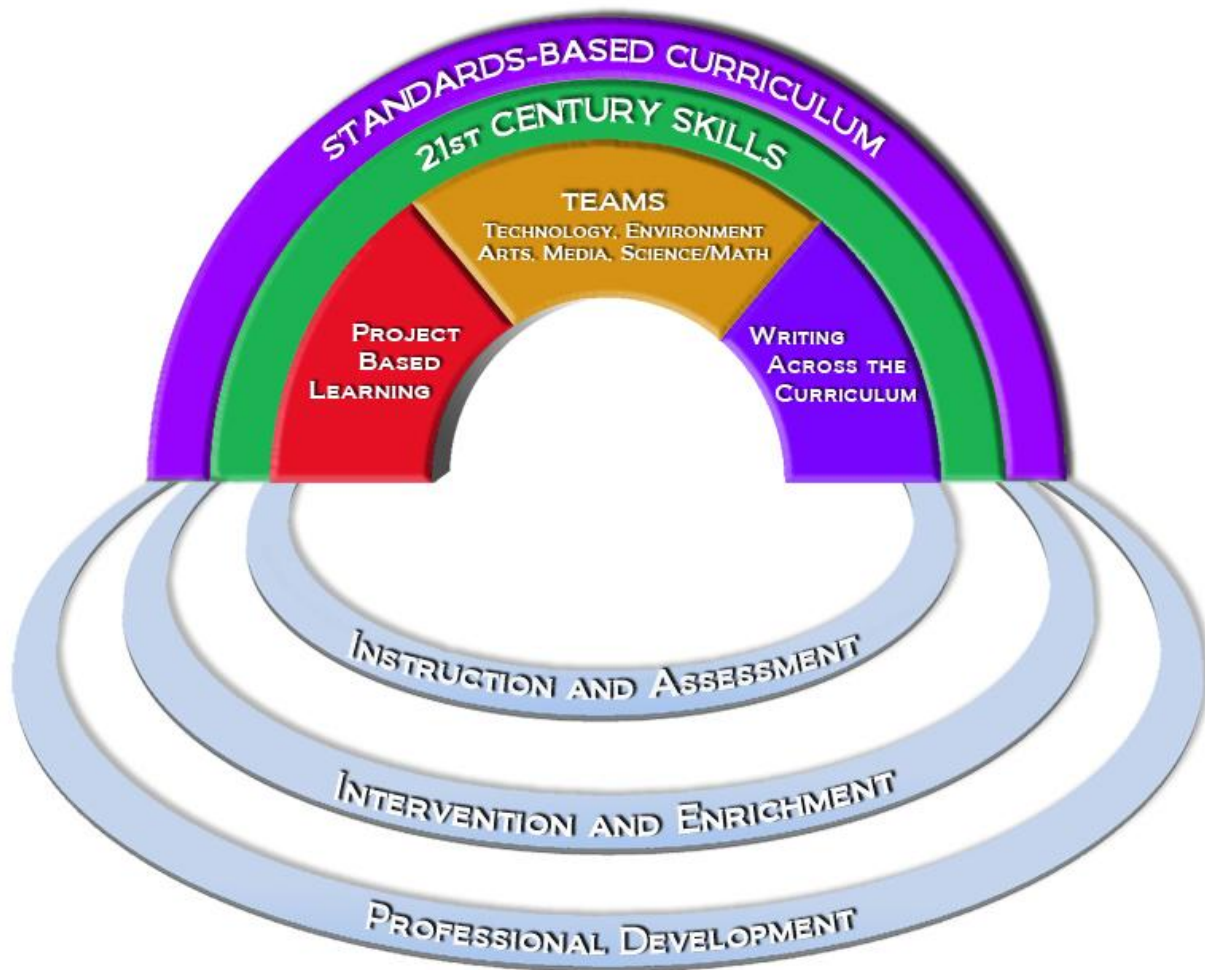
STANDARDS-BASED CURRICULUM

21ST CENTURY SKILLS

TEAMS
TECHNOLOGY, ENVIRONMENT
ARTS, MEDIA, SCIENCE/MATH

PROJECT BASED LEARNING

WRITING ACROSS THE CURRICULUM

INSTRUCTION AND ASSESSMENT

INTERVENTION AND ENRICHMENT

PROFESSIONAL DEVELOPMENT